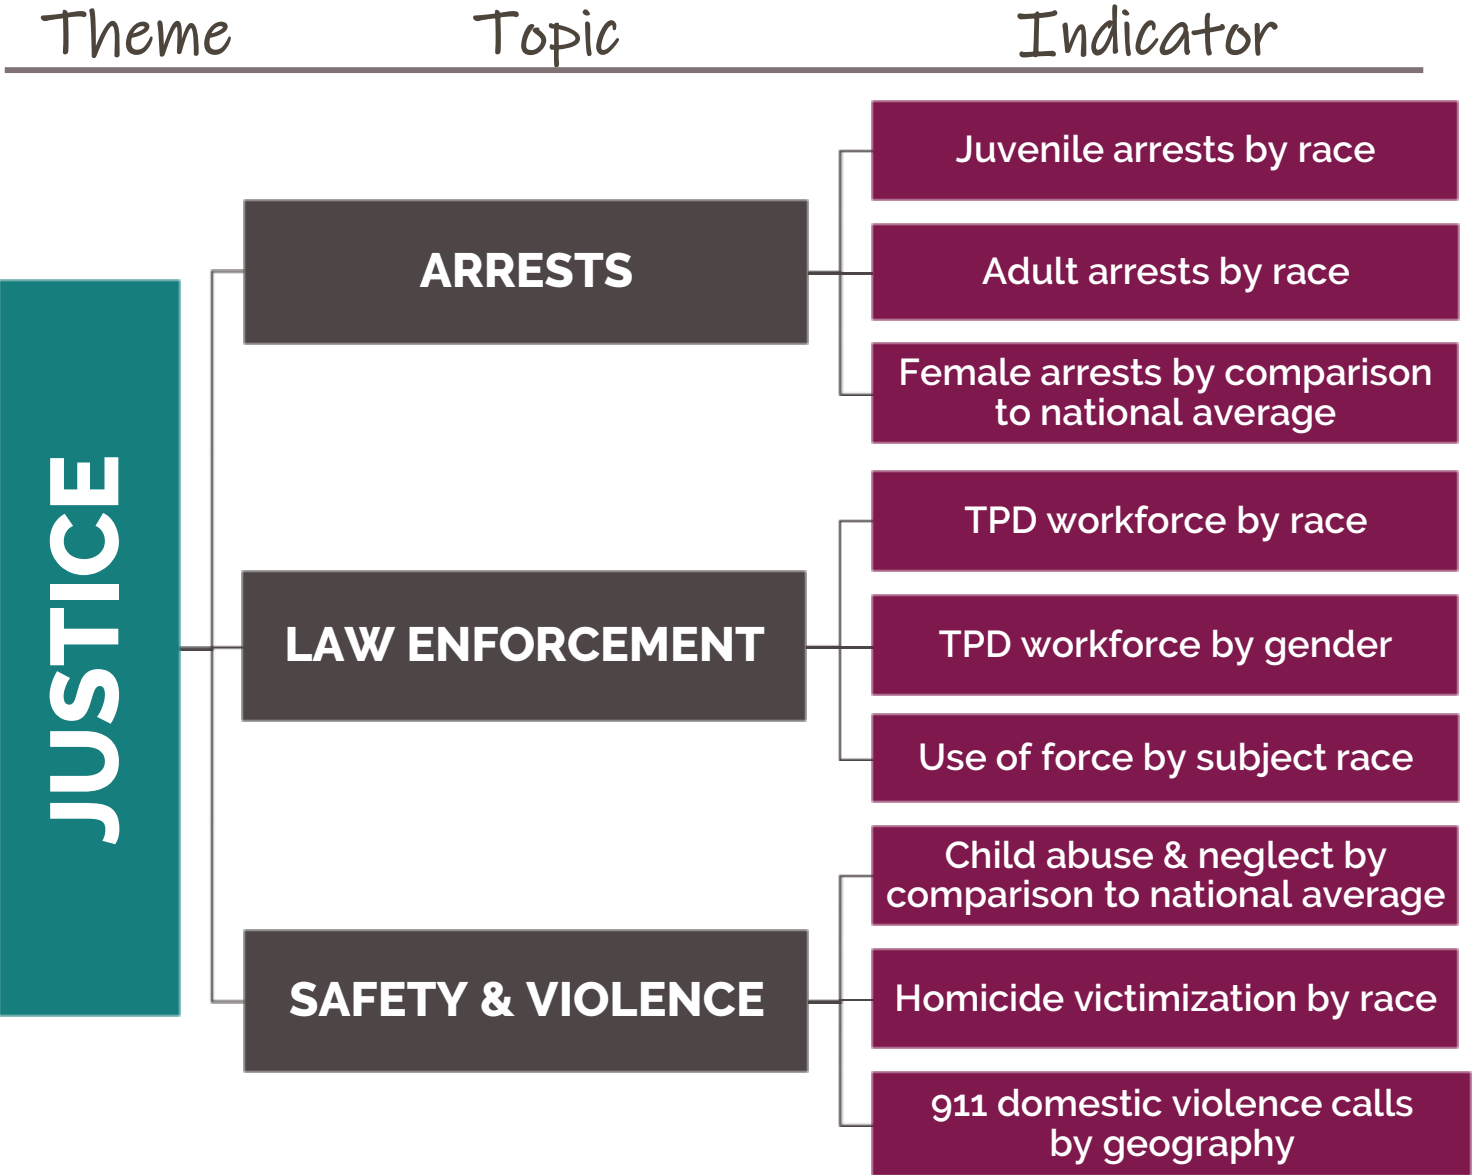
Theme Topic Indicator

JUSTICE

ARRESTS

Juvenile arrests by race

Adult arrests by race

Female arrests by comparison to national average

LAW ENFORCEMENT

TPD workforce by race

TPD workforce by gender

Use of force by subject race

SAFETY & VIOLENCE

Child abuse & neglect by comparison to national average

Homicide victimization by race

911 domestic violence calls by geography